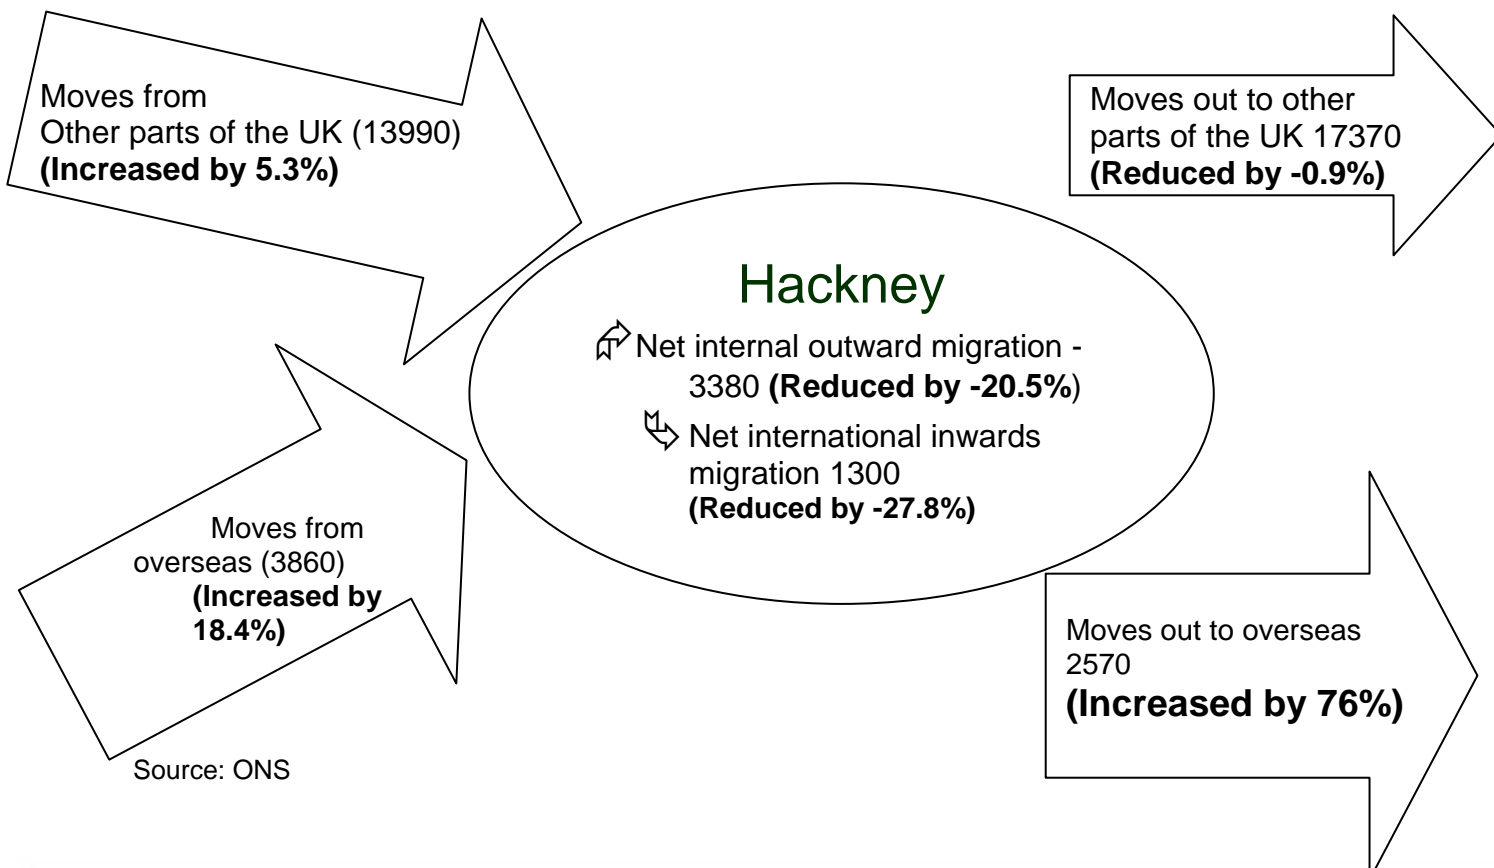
Moves from
Other parts of the UK (13990)
**(Increased by 5.3%)**

Moves out to other parts of the UK 17370
**(Reduced by -0.9%)**

Hackney

Net internal outward migration - 3380 **(Reduced by -20.5%**)

Net international inwards migration 1300
**(Reduced by -27.8%)**

Moves from overseas (3860)
**(Increased by 18.4%)**

Moves out to overseas 2570
**(Increased by 76%)**

Source: ONS